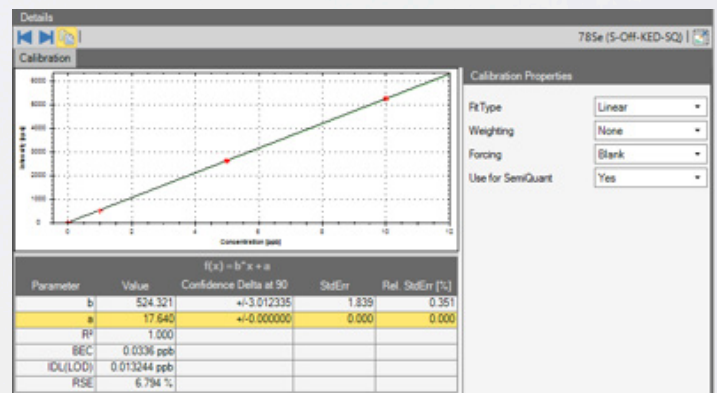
Details

78Se (S-Off-KED-SQ)

Calibration

8000
7000
6000
5000
4000
3000
2000
1000
0

0 2 4 6 8 10 12

Concentration [ppb]

Intensity [cps]

Calibration Properties

| | |
|---|---|
| FitType | Linear |
| Weighting | None |
| Forcing | Blank |
| Use for SemiQuant | Yes |

f(x) = b*x + a

| Parameter | Value | Confidence Delta at 90 | StdErr | Rel. StdErr [%] |
|---|---|---|---|---|
| b | 524.321 | +/-3.012335 | 1.839 | 0.351 |
| a | 17.640 | +/-0.000000 | 0.000 | 0.000 |
| R² | 1.000 | | | |
| BEC | 0.0336 ppb | | | |
| IDL(LOD) | 0.013244 ppb | | | |
| RSE | 6.794 % | | | |